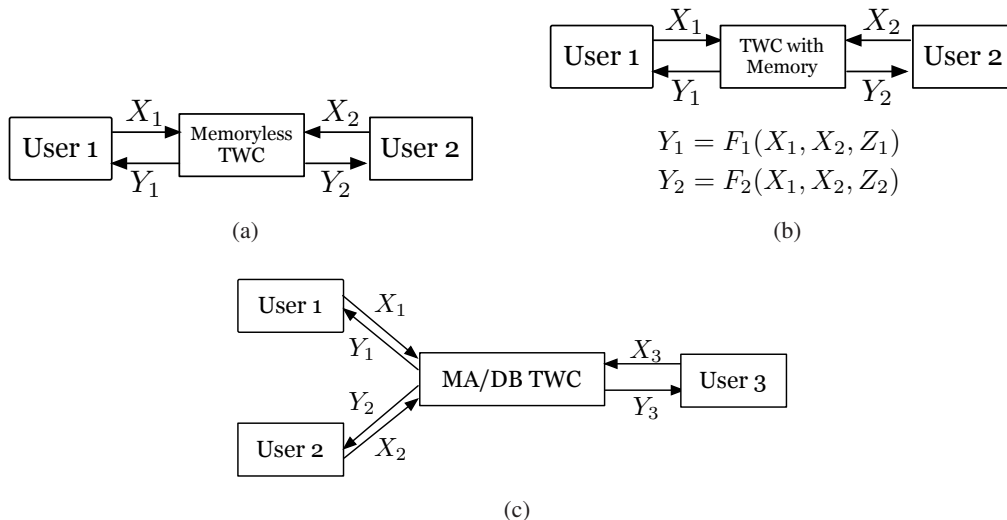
User 1 $X_1$ $Y_1$ Memoryless TWC $X_2$ $Y_2$ User 2

(a)

User 1 $X_1$ $Y_1$ TWC with Memory $X_2$ $Y_2$ User 2

$Y_1 = F_1(X_1, X_2, Z_1)$
$Y_2 = F_2(X_1, X_2, Z_2)$

(b)

User 1 $X_1$ $Y_1$ MA/DB TWC $X_3$ $Y_3$ User 3 $Y_2$ $X_2$ User 2

(c)